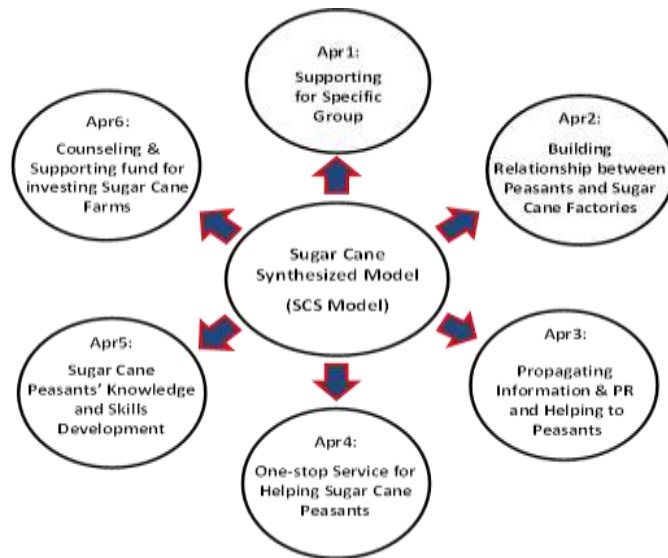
Apr1:
Supporting for Specific Group

Apr2:
Building Relationship between Peasants and Sugar Cane Factories

Apr6:
Counseling & Supporting fund for investing Sugar Cane Farms

Sugar Cane Synthesized Model (SCS Model)

Apr5:
Sugar Cane Peasants' Knowledge and Skills Development

Apr3:
Propagating Information & PR and Helping to Peasants

Apr4:
One-stop Service for Helping Sugar Cane Peasants